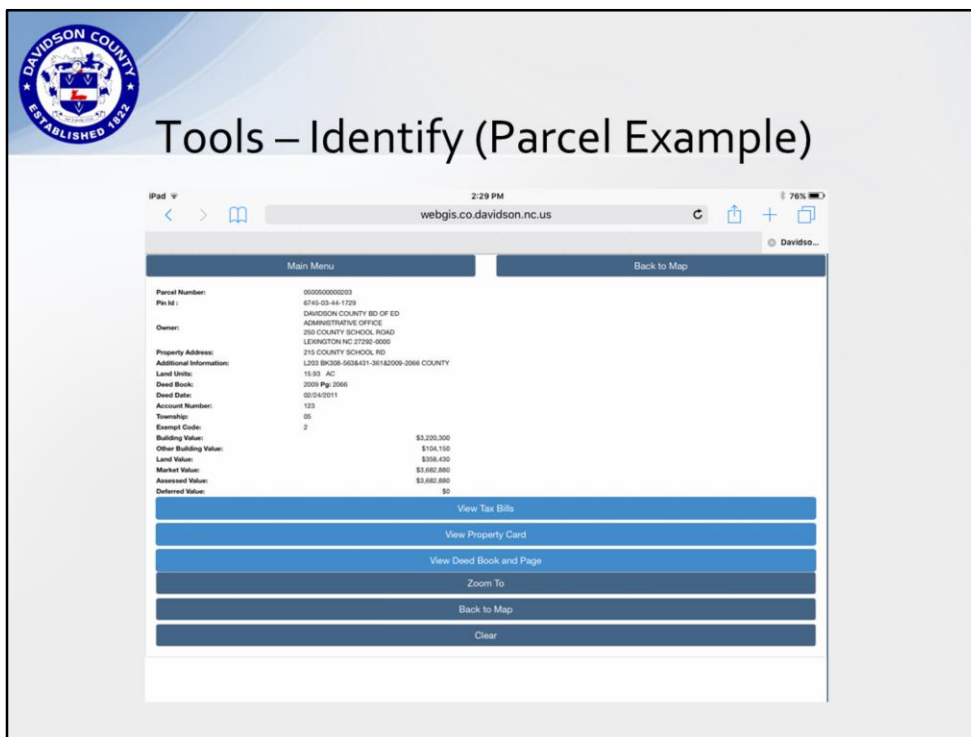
DAVIDSON COUNTY ESTABLISHED 1822

Tools – Identify (Parcel Example)

iPad
2:29 PM
76%
webgis.co.davidson.nc.us
Davidso...

Main Menu
Back to Map

| | |
|---|---|
| Parcel Number: | 0500500000203 |
| Pin Id : | 6745-03-44-1729 |
| Owner: | DAVIDSON COUNTY BD OF ED ADMINISTRATIVE OFFICE 250 COUNTY SCHOOL ROAD LEXINGTON NC 27292-0000 |
| Property Address: | 215 COUNTY SCHOOL RD |
| Additional Information: | L203 BK308-563&431-361&2009-2066 COUNTY |
| Land Units: | 15.93 AC |
| Deed Book: | 2009 Pg: 2066 |
| Deed Date: | 02/24/2011 |
| Account Number: | 123 |
| Township: | 05 |
| Exempt Code: | 2 |
| Building Value: | $3,220,300 |
| Other Building Value: | $104,150 |
| Land Value: | $358,430 |
| Market Value: | $3,682,880 |
| Assessed Value: | $3,682,880 |
| Deferred Value: | $0 |

View Tax Bills
View Property Card
View Deed Book and Page
Zoom To
Back to Map
Clear